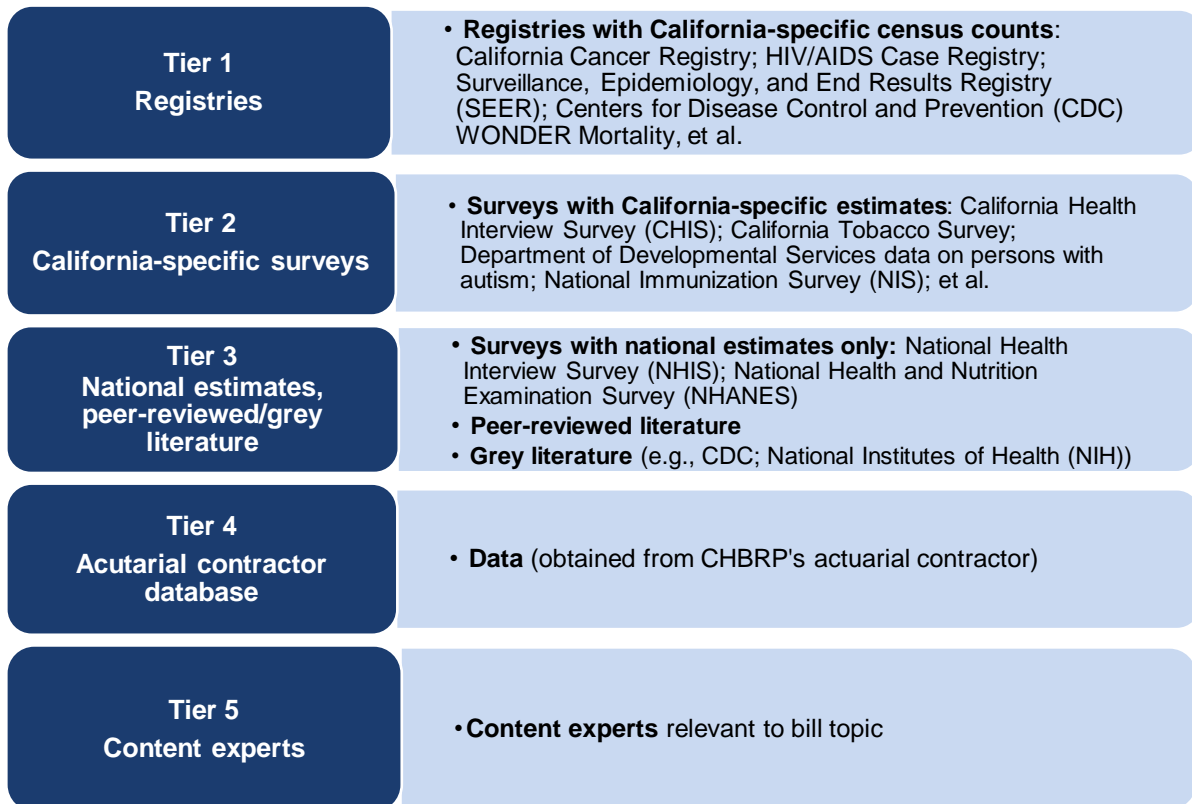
Tier 1
Registries

• **Registries with California-specific census counts**: California Cancer Registry; HIV/AIDS Case Registry; Surveillance, Epidemiology, and End Results Registry (SEER); Centers for Disease Control and Prevention (CDC) WONDER Mortality, et al.

Tier 2
California-specific surveys

• **Surveys with California-specific estimates**: California Health Interview Survey (CHIS); California Tobacco Survey; Department of Developmental Services data on persons with autism; National Immunization Survey (NIS); et al.

Tier 3
National estimates, peer-reviewed/grey literature

• **Surveys with national estimates only:** National Health Interview Survey (NHIS); National Health and Nutrition Examination Survey (NHANES)
• **Peer-reviewed literature**
• **Grey literature** (e.g., CDC; National Institutes of Health (NIH))

Tier 4
Acutarial contractor database

• **Data** (obtained from CHBRP's actuarial contractor)

Tier 5
Content experts

• **Content experts** relevant to bill topic